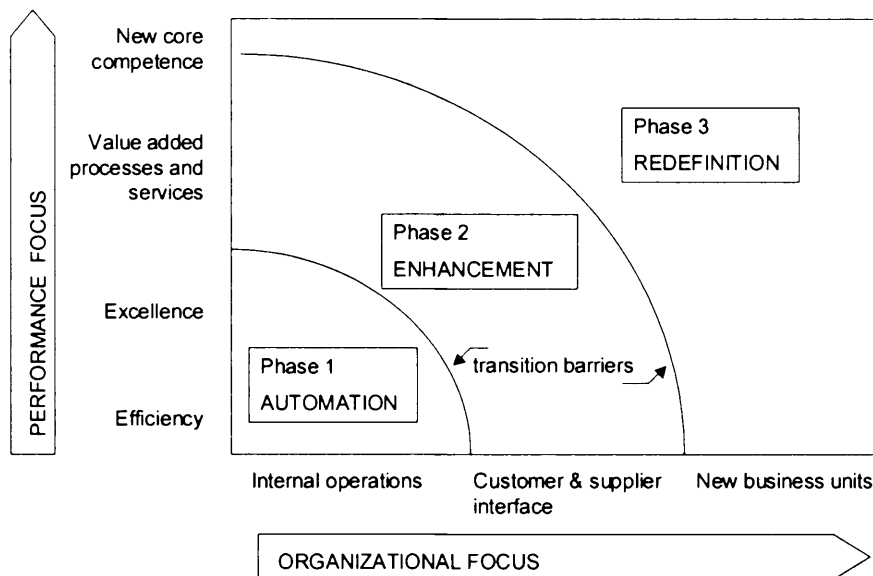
PERFORMANCE FOCUS

New core competence

Value added processes and services

Excellence

Efficiency

Phase 3
REDEFINITION

Phase 2
ENHANCEMENT

Phase 1
AUTOMATION

transition barriers

Internal operations

Customer & supplier interface

New business units

ORGANIZATIONAL FOCUS